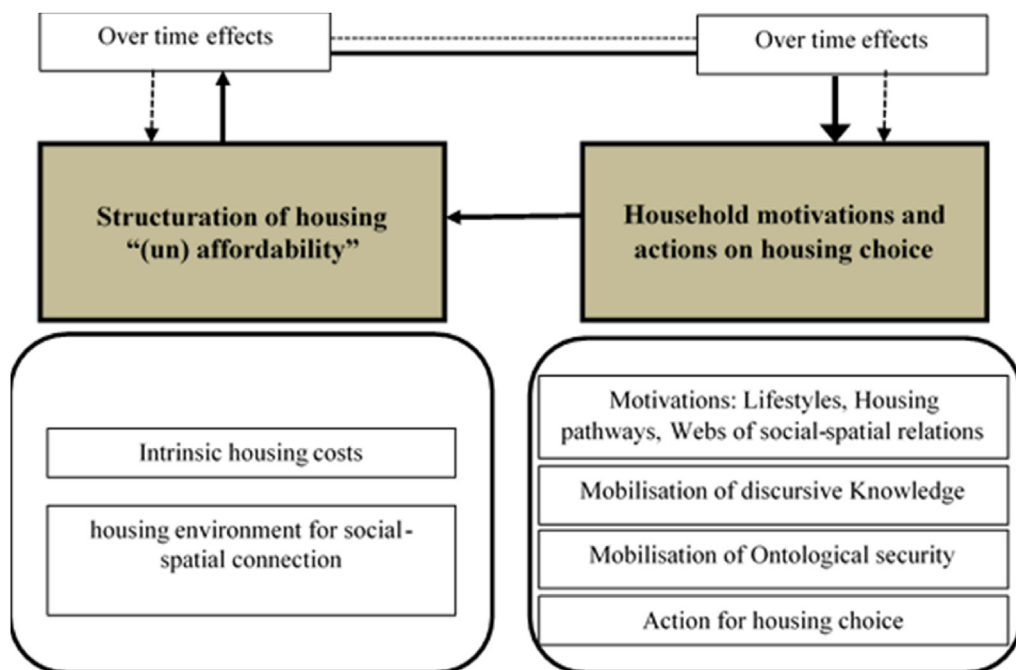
Over time effects

Over time effects

Structuration of housing "(un) affordability"

Household motivations and actions on housing choice

Intrinsic housing costs

housing environment for social-spatial connection

Motivations: Lifestyles, Housing pathways, Webs of social-spatial relations

Mobilisation of discursive Knowledge

Mobilisation of Ontological security

Action for housing choice